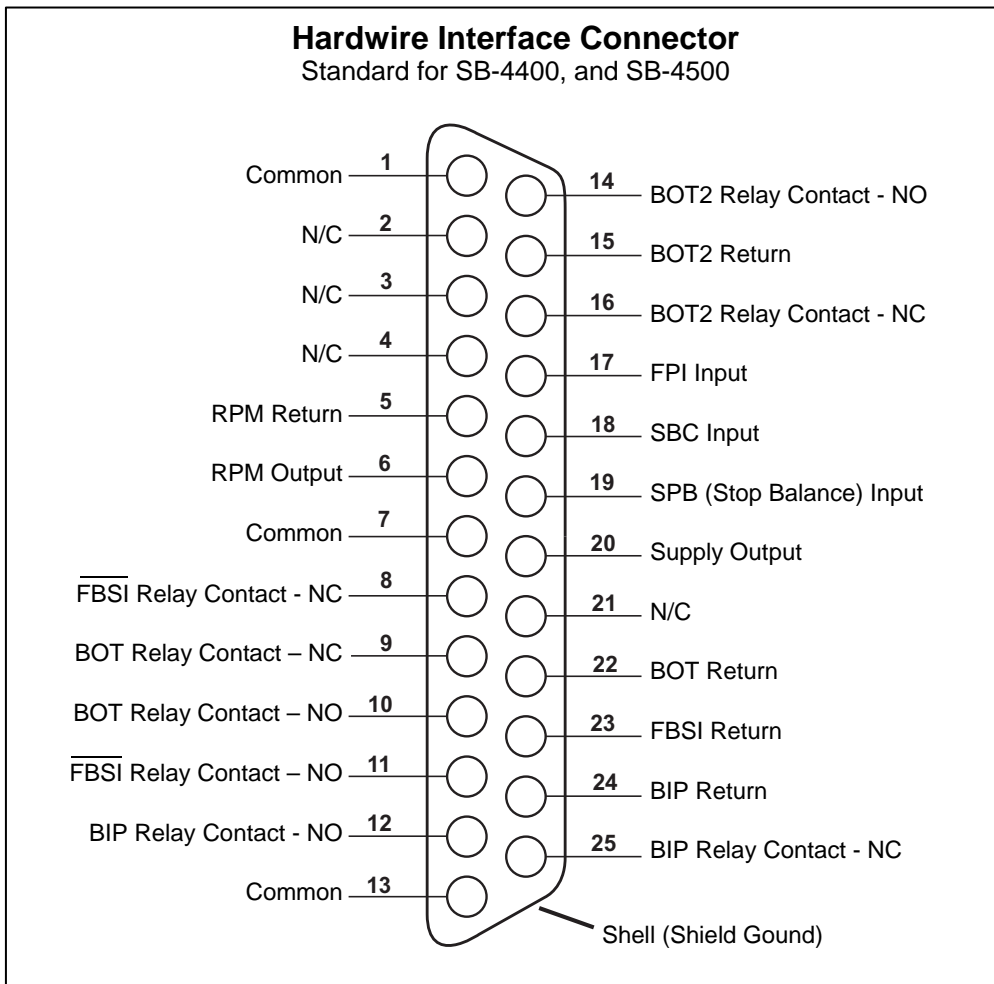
**Hardwire Interface Connector**
Standard for SB-4400, and SB-4500

Common 1
N/C 2
N/C 3
N/C 4
RPM Return 5
RPM Output 6
Common 7
$\overline{\text{FBSI}}$ Relay Contact - NC 8
BOT Relay Contact – NC 9
BOT Relay Contact – NO 10
$\overline{\text{FBSI}}$ Relay Contact – NO 11
BIP Relay Contact - NO 12
Common 13

14 BOT2 Relay Contact - NO
15 BOT2 Return
16 BOT2 Relay Contact - NC
17 FPI Input
18 SBC Input
19 SPB (Stop Balance) Input
20 Supply Output
21 N/C
22 BOT Return
23 FBSI Return
24 BIP Return
25 BIP Relay Contact - NC

Shell (Shield Gound)